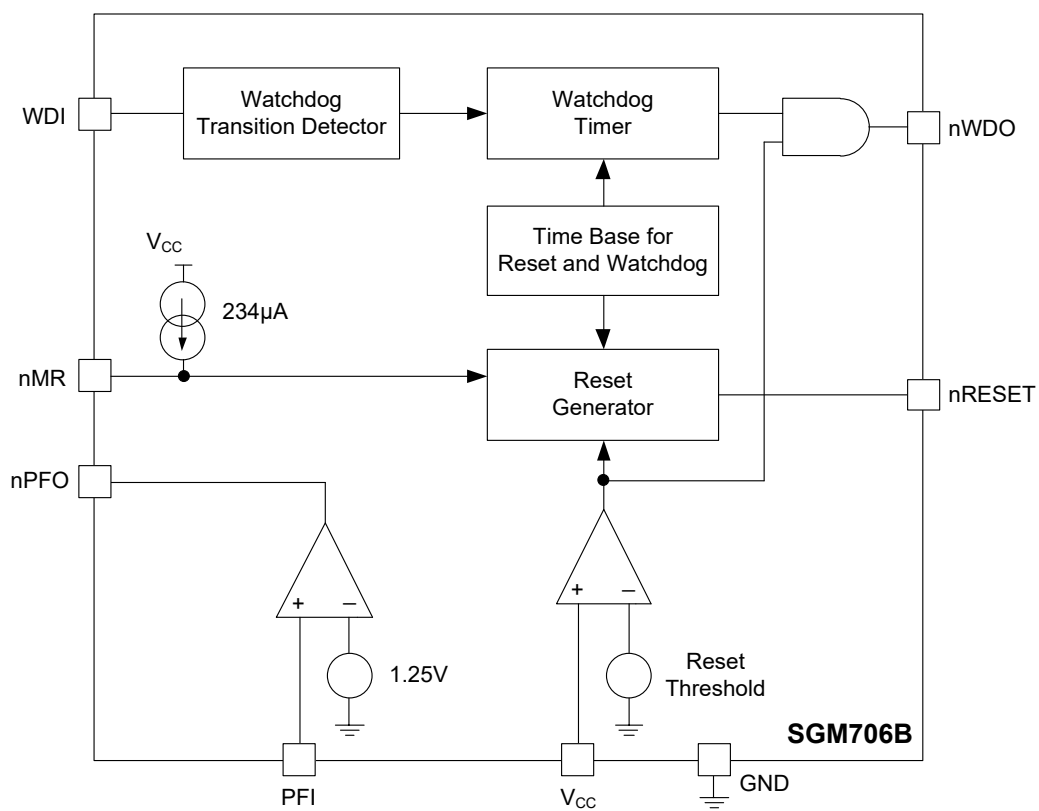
WDI

Watchdog Transition Detector

Watchdog Timer

nWDO

$V_{CC}$

Time Base for Reset and Watchdog

234µA

nMR

Reset Generator

nRESET

nPFO

+ −

+ −

1.25V

Reset Threshold

SGM706B

PFI

$V_{CC}$

GND